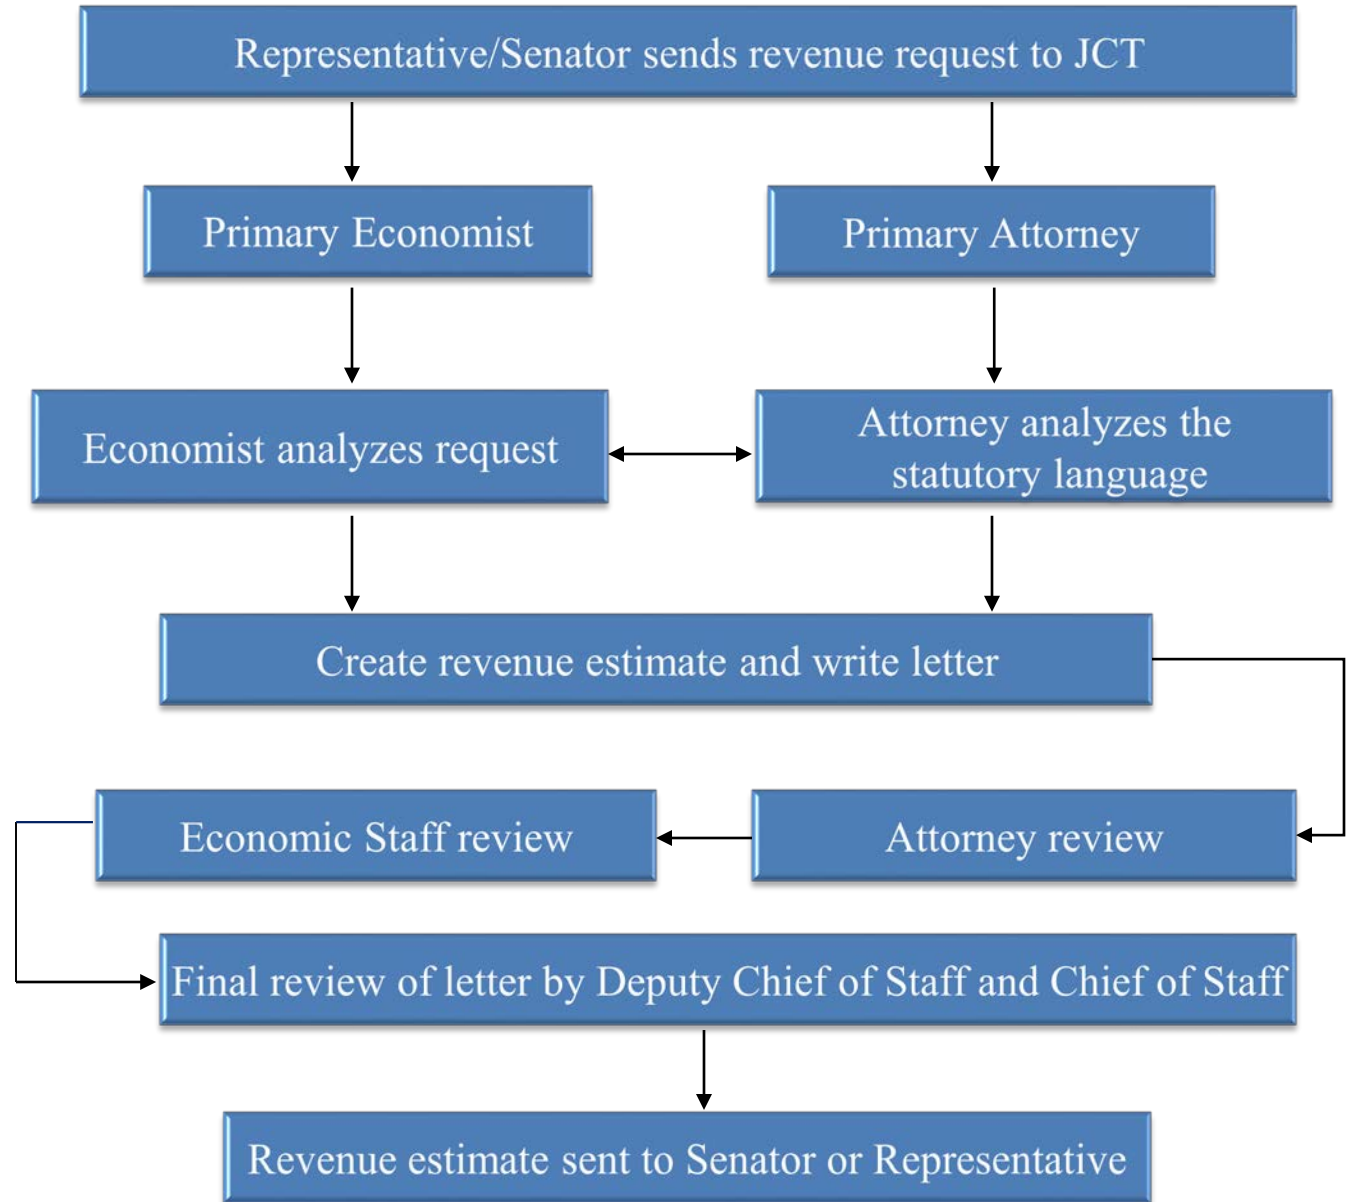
Representative/Senator sends revenue request to JCT

Primary Economist

Primary Attorney

Economist analyzes request

Attorney analyzes the statutory language

Create revenue estimate and write letter

Economic Staff review

Attorney review

Final review of letter by Deputy Chief of Staff and Chief of Staff

Revenue estimate sent to Senator or Representative